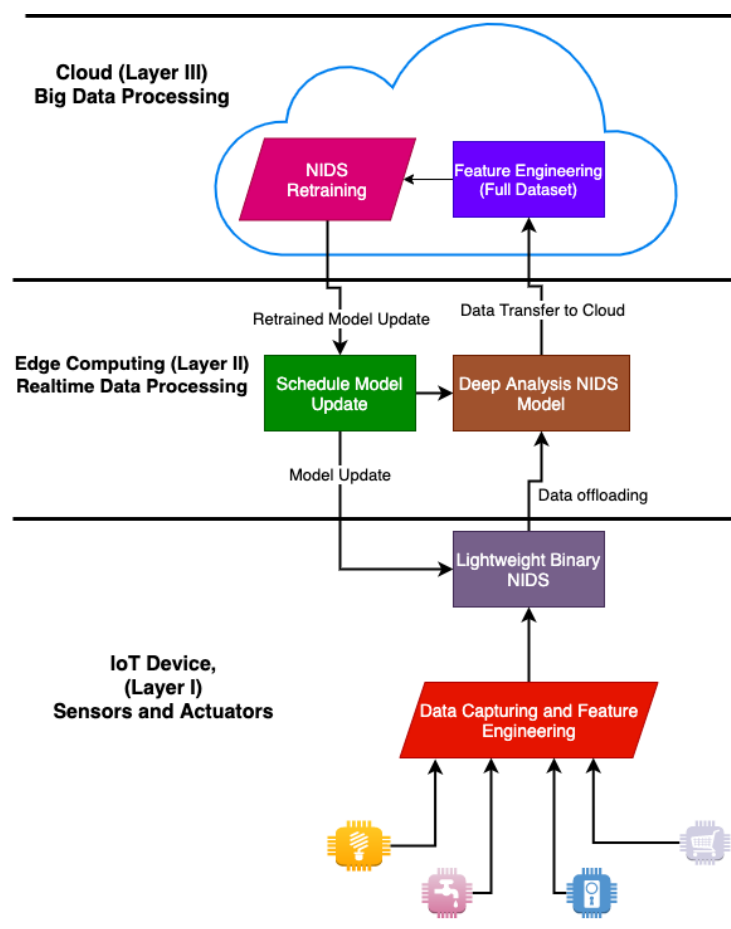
Cloud (Layer III)
Big Data Processing

NIDS Retraining

Feature Engineering (Full Dataset)

Retrained Model Update

Data Transfer to Cloud

Edge Computing (Layer II)
Realtime Data Processing

Schedule Model Update

Deep Analysis NIDS Model

Model Update

Data offloading

Lightweight Binary NIDS

IoT Device,
(Layer I)
Sensors and Actuators

Data Capturing and Feature Engineering